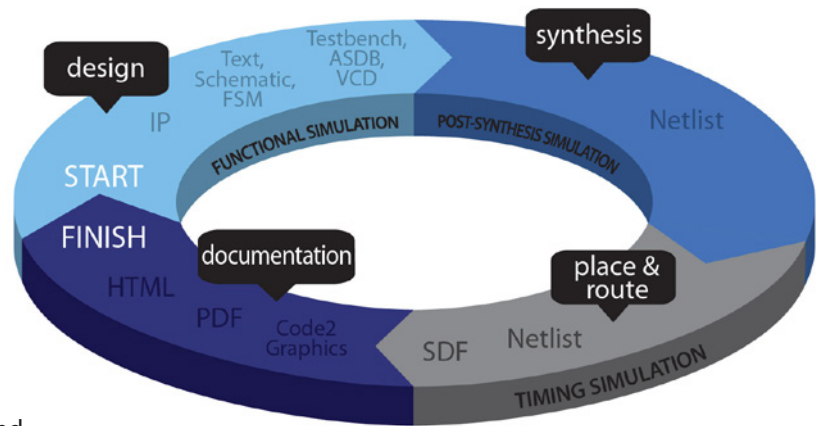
design

IP

Text, Schematic, FSM

Testbench, ASDB, VCD

synthesis

Netlist

FUNCTIONAL SIMULATION

POST-SYNTHESIS SIMULATION

START

FINISH

documentation

HTML

PDF

Code2 Graphics

place & route

SDF

Netlist

TIMING SIMULATION

d